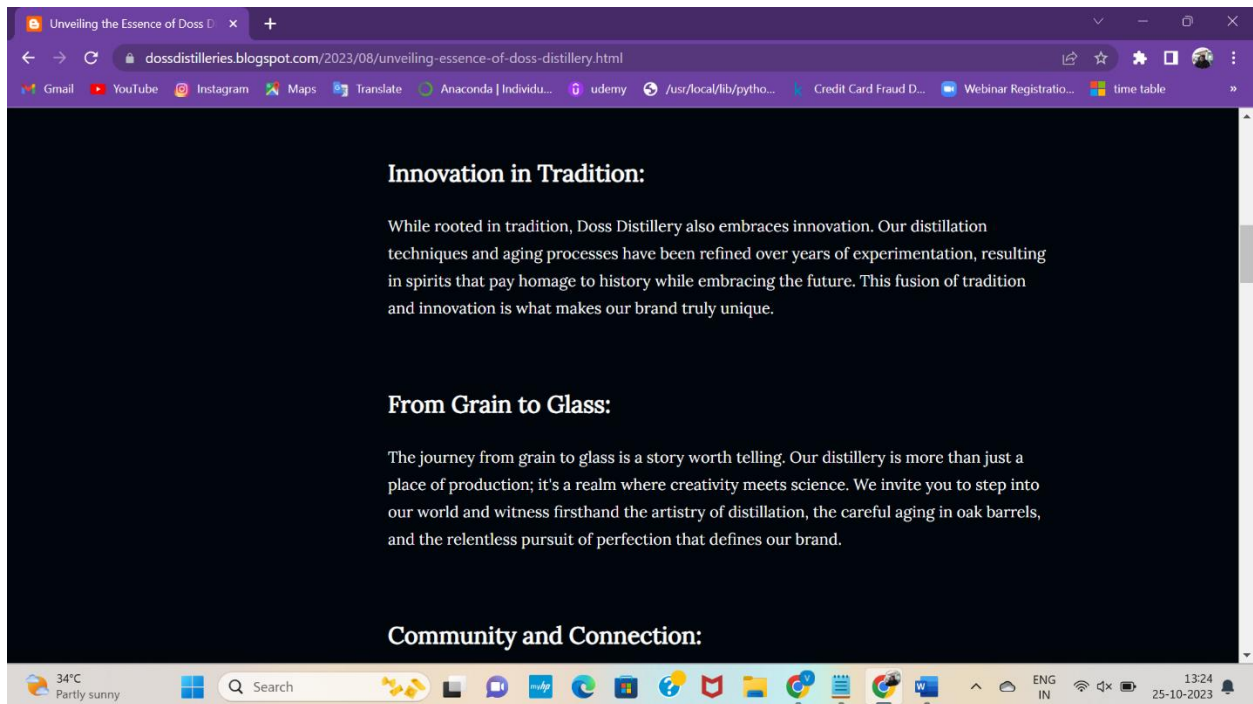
Unveiling the Essence of Doss D ×

dossdistilleries.blogspot.com/2023/08/unveiling-essence-of-doss-distillery.html

Gmail YouTube Instagram Maps Translate Anaconda | Individu... udemy /usr/local/lib/pytho... Credit Card Fraud D... Webinar Registratio... time table

Innovation in Tradition:

While rooted in tradition, Doss Distillery also embraces innovation. Our distillation techniques and aging processes have been refined over years of experimentation, resulting in spirits that pay homage to history while embracing the future. This fusion of tradition and innovation is what makes our brand truly unique.

From Grain to Glass:

The journey from grain to glass is a story worth telling. Our distillery is more than just a place of production; it's a realm where creativity meets science. We invite you to step into our world and witness firsthand the artistry of distillation, the careful aging in oak barrels, and the relentless pursuit of perfection that defines our brand.

Community and Connection:

34°C Partly sunny Search ENG IN 13:24 25-10-2023